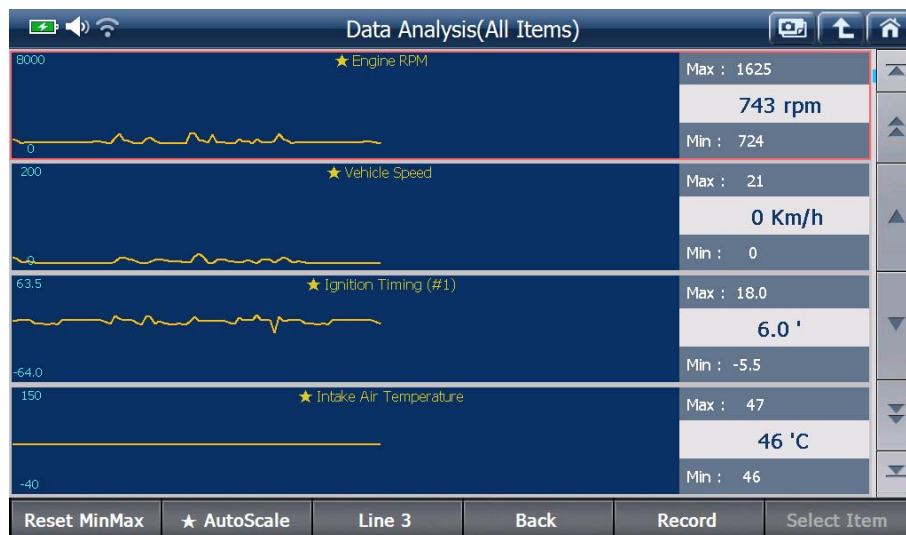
Data Analysis(All Items)

8000
★ Engine RPM
0
Max : 1625
743 rpm
Min : 724

200
★ Vehicle Speed
0
Max : 21
0 Km/h
Min : 0

63.5
★ Ignition Timing (#1)
-64.0
Max : 18.0
6.0 '
Min : -5.5

150
★ Intake Air Temperature
-40
Max : 47
46 'C
Min : 46

Reset MinMax | ★ AutoScale | Line 3 | Back | Record | Select Item